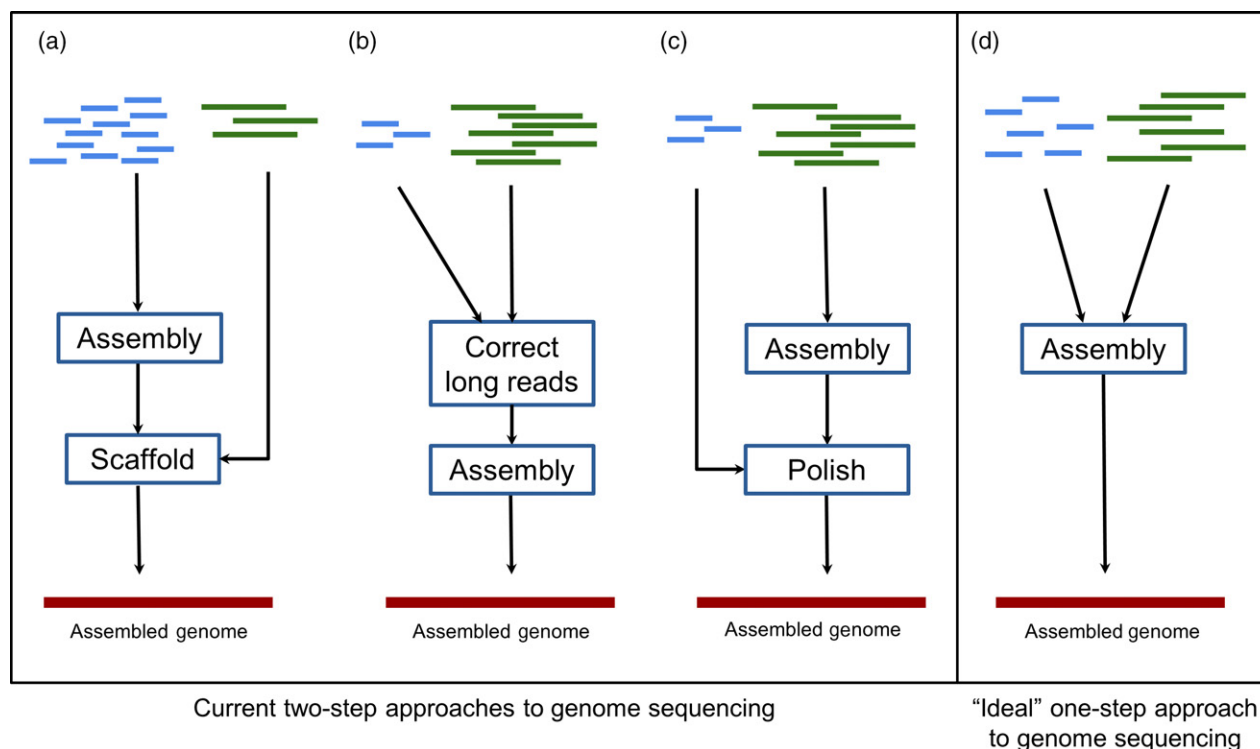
(a)

Assembly

Scaffold

Assembled genome

(b)

Correct long reads

Assembly

Assembled genome

(c)

Assembly

Polish

Assembled genome

(d)

Assembly

Assembled genome

Current two-step approaches to genome sequencing

“Ideal” one-step approach to genome sequencing